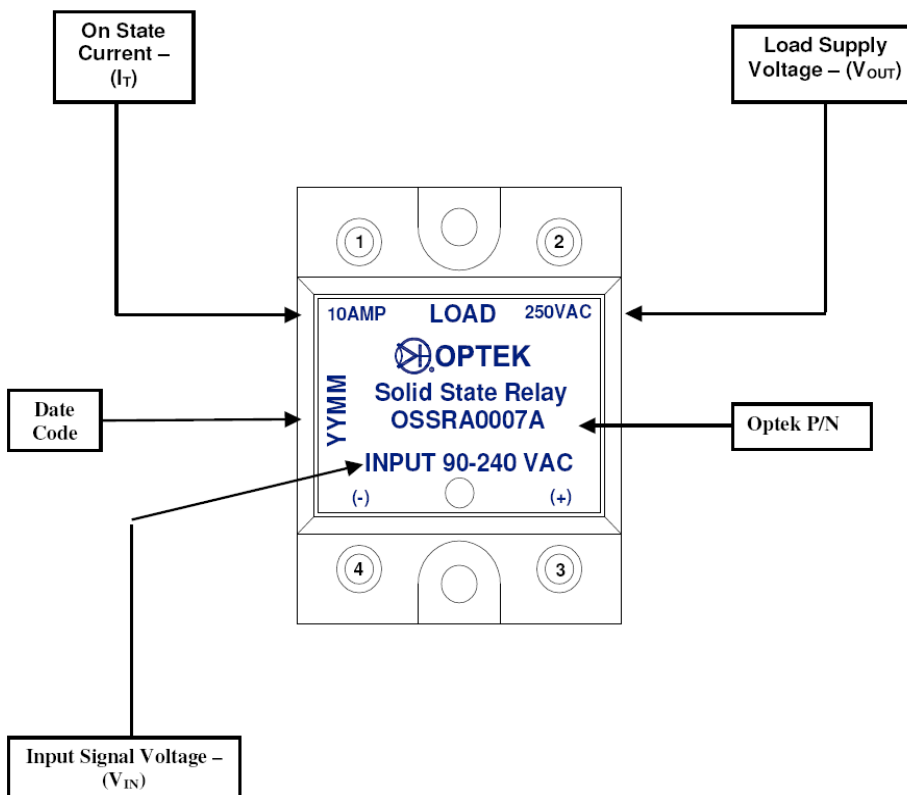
On State Current – $(I_T)$

Load Supply Voltage – $(V_{OUT})$

1

2

10AMP LOAD 250VAC

OPTEK

Solid State Relay

OSSRA0007A

YYMM

INPUT 90-240 VAC

(-) (+)

4

3

Date Code

Optek P/N

Input Signal Voltage – $(V_{IN})$